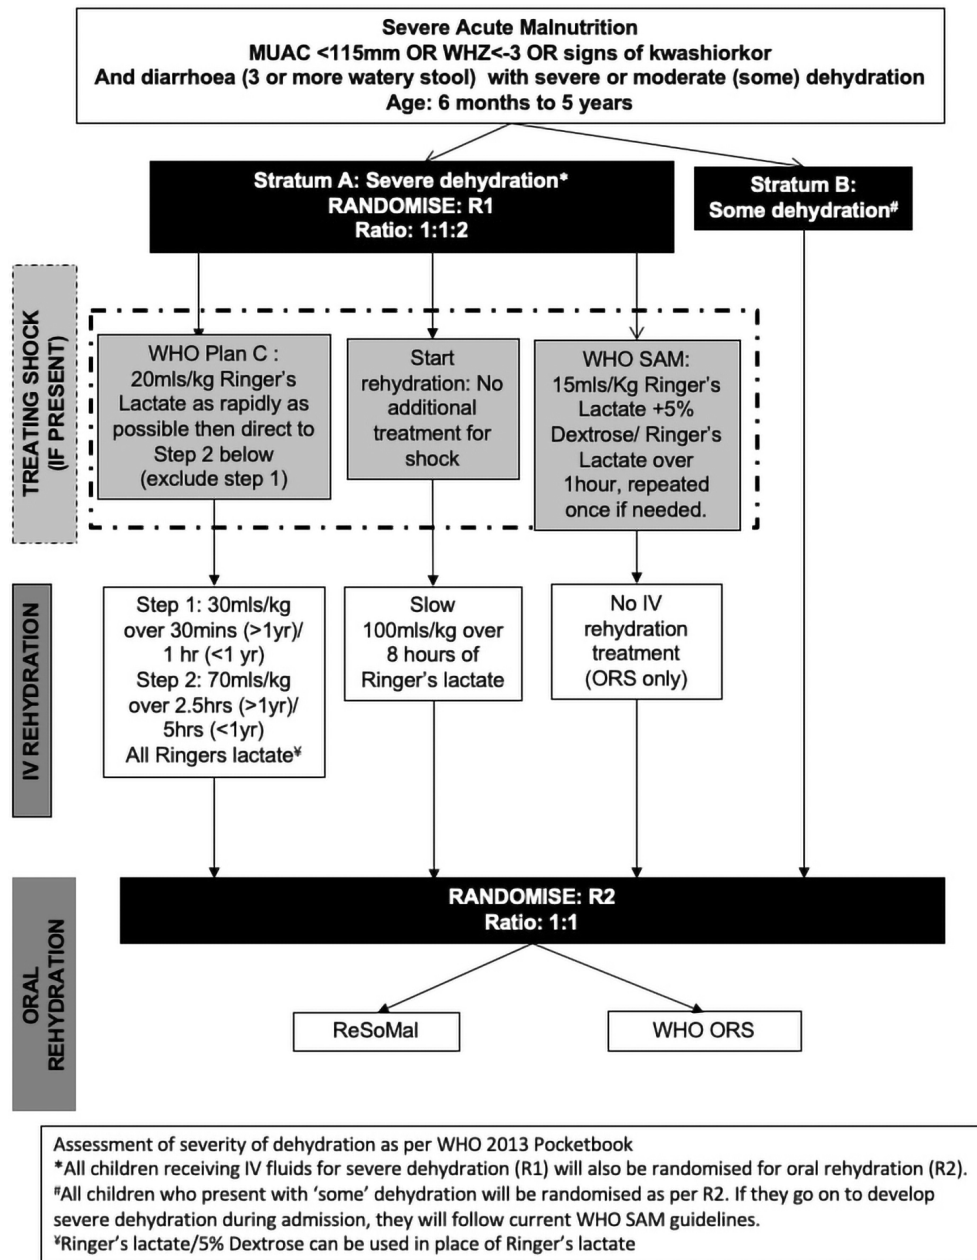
Severe Acute Malnutrition
MUAC <115mm OR WHZ<-3 OR signs of kwashiorkor
And diarrhoea (3 or more watery stool) with severe or moderate (some) dehydration
Age: 6 months to 5 years

Stratum A: Severe dehydration*
RANDOMISE: R1
Ratio: 1:1:2

Stratum B:
Some dehydration#

TREATING SHOCK (IF PRESENT)

WHO Plan C : 20mls/kg Ringer's Lactate as rapidly as possible then direct to Step 2 below (exclude step 1)

Start rehydration: No additional treatment for shock

WHO SAM: 15mls/Kg Ringer's Lactate +5% Dextrose/ Ringer's Lactate over 1hour, repeated once if needed.

IV REHYDRATION

Step 1: 30mls/kg over 30mins (>1yr)/ 1 hr (<1 yr)
Step 2: 70mls/kg over 2.5hrs (>1yr)/ 5hrs (<1yr)
All Ringers lactate¥

Slow 100mls/kg over 8 hours of Ringer's lactate

No IV rehydration treatment (ORS only)

ORAL REHYDRATION

RANDOMISE: R2
Ratio: 1:1

ReSoMal

WHO ORS

Assessment of severity of dehydration as per WHO 2013 Pocketbook
*All children receiving IV fluids for severe dehydration (R1) will also be randomised for oral rehydration (R2).
#All children who present with 'some' dehydration will be randomised as per R2. If they go on to develop severe dehydration during admission, they will follow current WHO SAM guidelines.
¥Ringer's lactate/5% Dextrose can be used in place of Ringer's lactate